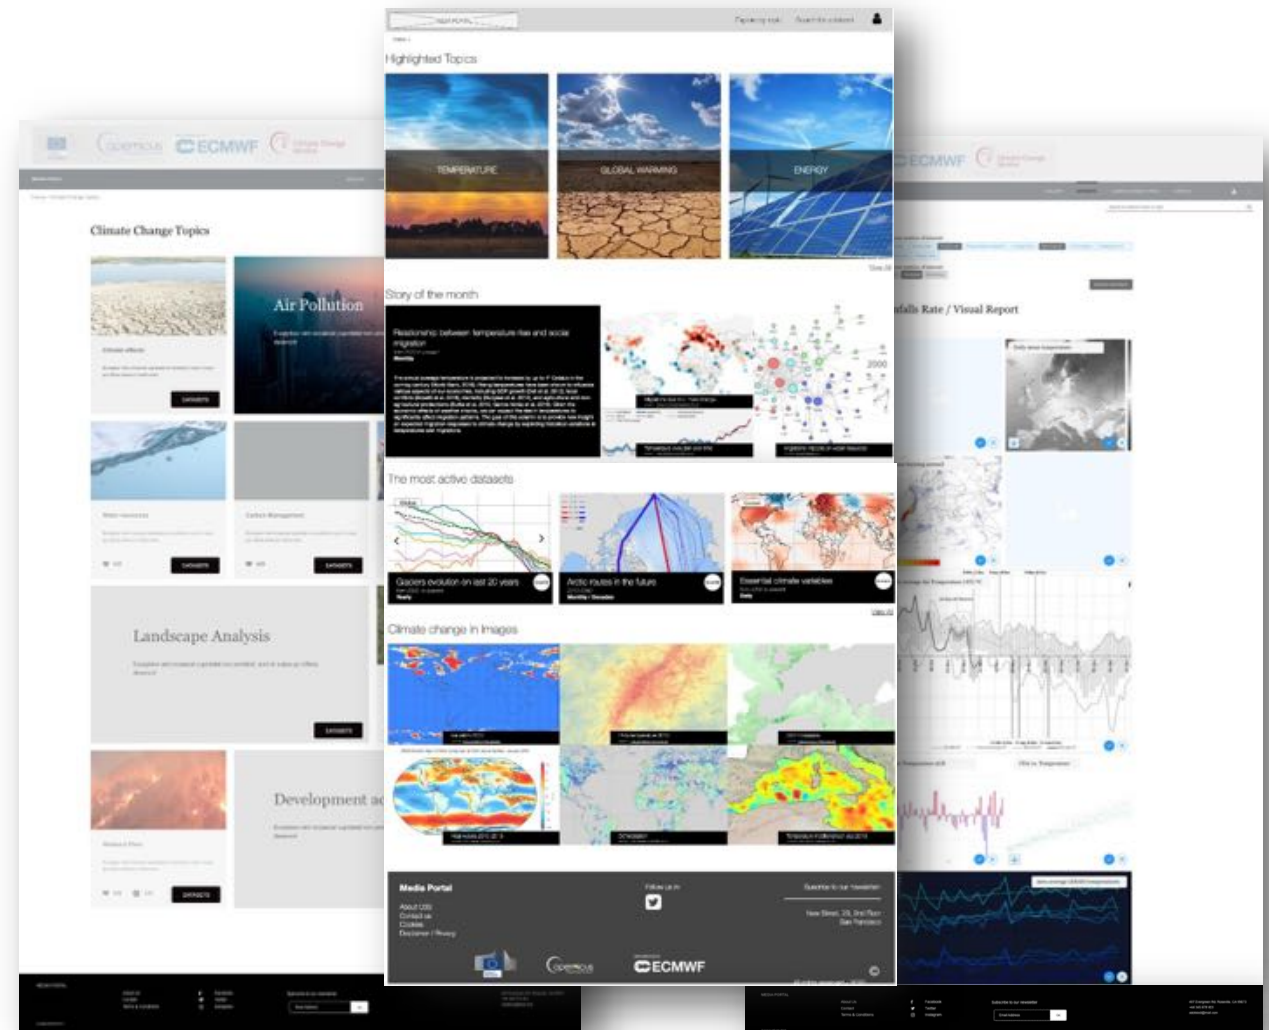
Highlighted Topics

TEMPERATURE

GLOBAL WARMING

ENERGY

Story of the month

Relationship between temperature rise and social migration

The most active datasets

Glaciers evolution on last 20 years

Arctic routes in the future

Essential climate variables

Climate change in images

Media Portal

About US
Contact us
Cookies
Disclaimer / Privacy

Follow us on

Subscribe to our newsletter

New Street, 25, 2nd floor
San Francisco

Copernicus

ECMWF

Climate Change Topics

Air Pollution

DATASETS

Landscape Analysis

Development a

ECMWF

Rainfalls Rate / Visual Report